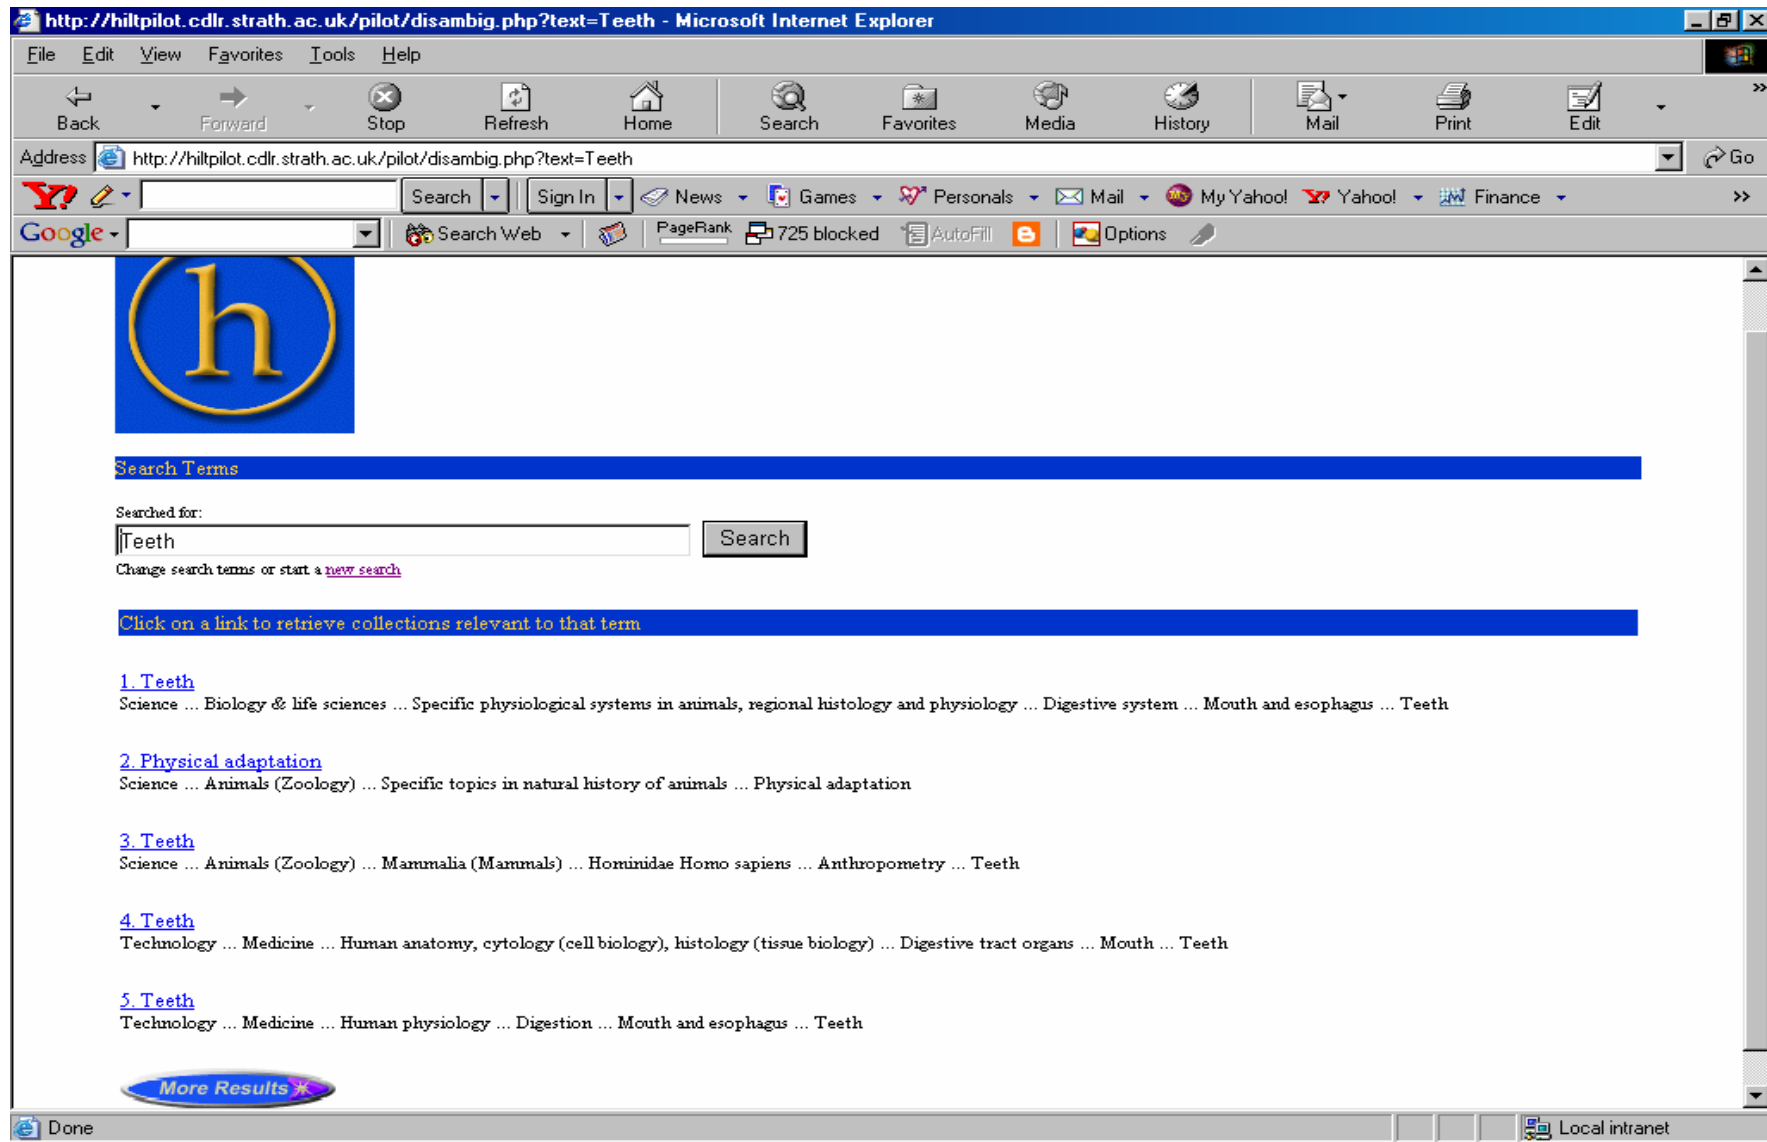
http://hiltpilot.cdlr.strath.ac.uk/pilot/disambig.php?text=Teeth - Microsoft Internet Explorer

File Edit View Favorites Tools Help

Back Forward Stop Refresh Home Search Favorites Media History Mail Print Edit

Address http://hiltpilot.cdlr.strath.ac.uk/pilot/disambig.php?text=Teeth Go

Search Sign In News Games Personals Mail My Yahoo! Yahoo! Finance

Google Search Web PageRank 725 blocked AutoFill Options

h

Search Terms

Searched for:

Teeth Search

Change search terms or start a new search

Click on a link to retrieve collections relevant to that term

1. Teeth
Science ... Biology & life sciences ... Specific physiological systems in animals, regional histology and physiology ... Digestive system ... Mouth and esophagus ... Teeth

2. Physical adaptation
Science ... Animals (Zoology) ... Specific topics in natural history of animals ... Physical adaptation

3. Teeth
Science ... Animals (Zoology) ... Mammalia (Mammals) ... Hominidae Homo sapiens ... Anthropometry ... Teeth

4. Teeth
Technology ... Medicine ... Human anatomy, cytology (cell biology), histology (tissue biology) ... Digestive tract organs ... Mouth ... Teeth

5. Teeth
Technology ... Medicine ... Human physiology ... Digestion ... Mouth and esophagus ... Teeth

More Results

Done Local intranet